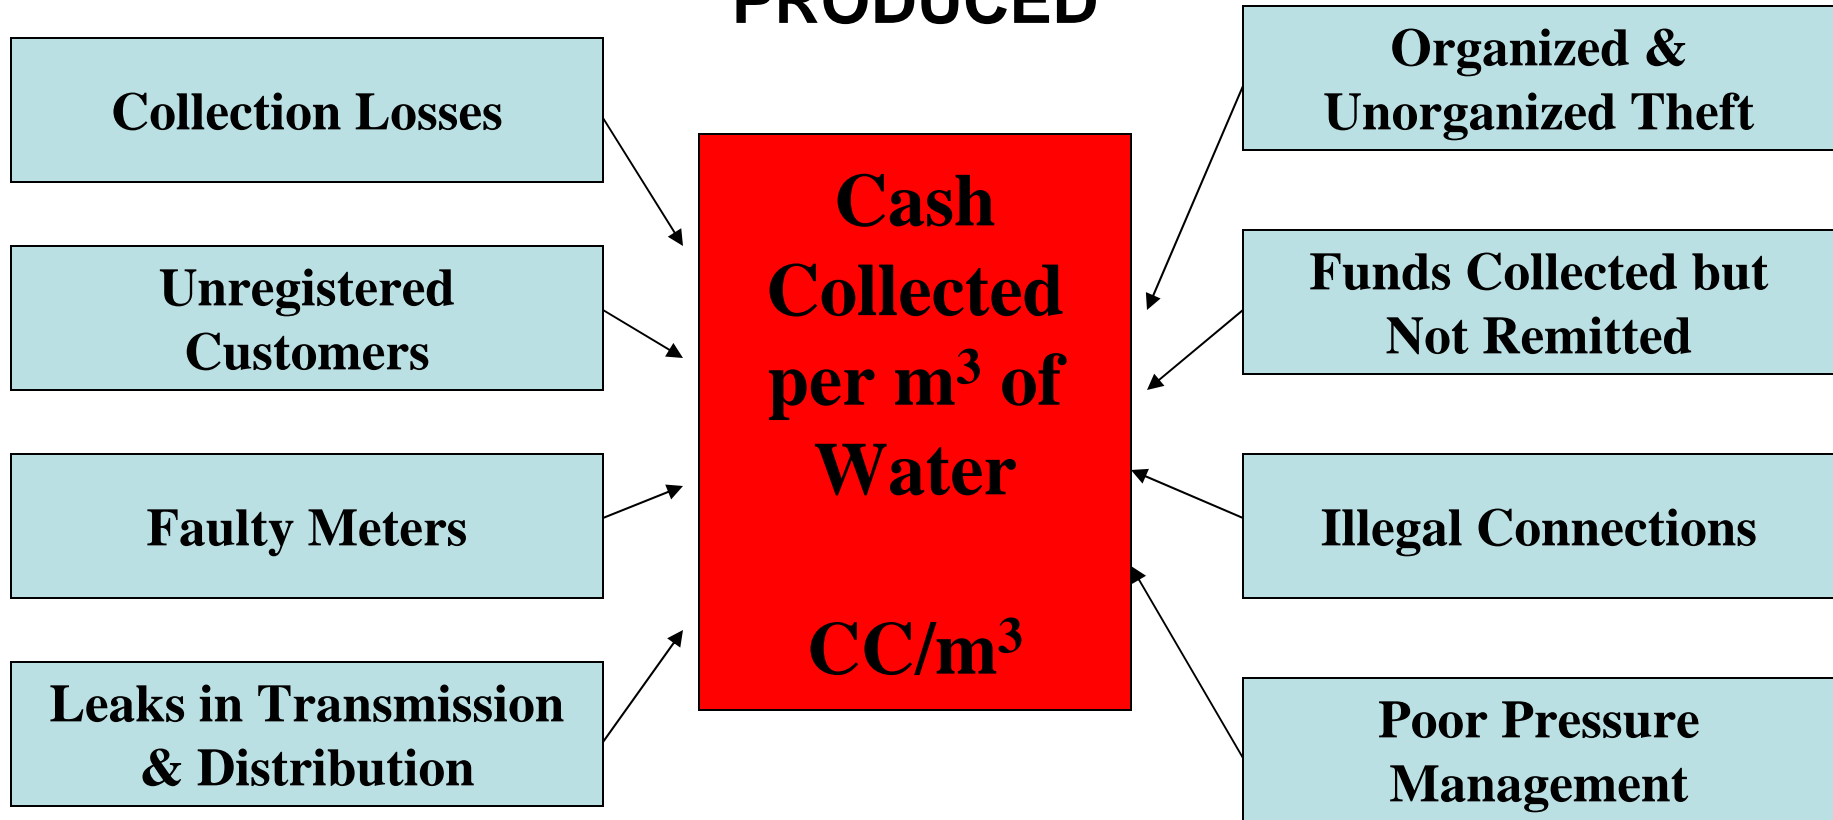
PRODUCED

Collection Losses

Unregistered Customers

Faulty Meters

Leaks in Transmission & Distribution

Cash Collected per $m^3$ of Water

$CC/m^3$

Organized & Unorganized Theft

Funds Collected but Not Remitted

Illegal Connections

Poor Pressure Management